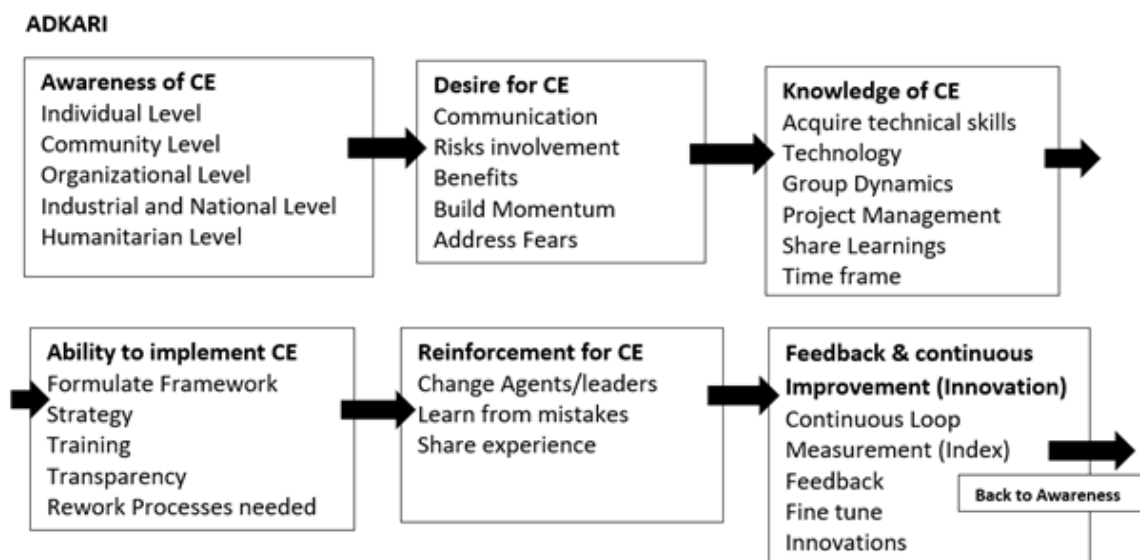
ADKARI

**Awareness of CE**
Individual Level
Community Level
Organizational Level
Industrial and National Level
Humanitarian Level

**Desire for CE**
Communication
Risks involvement
Benefits
Build Momentum
Address Fears

**Knowledge of CE**
Acquire technical skills
Technology
Group Dynamics
Project Management
Share Learnings
Time frame

**Ability to implement CE**
Formulate Framework
Strategy
Training
Transparency
Rework Processes needed

**Reinforcement for CE**
Change Agents/leaders
Learn from mistakes
Share experience

**Feedback & continuous Improvement (Innovation)**
Continuous Loop
Measurement (Index)
Feedback
Fine tune
Innovations

Back to Awareness